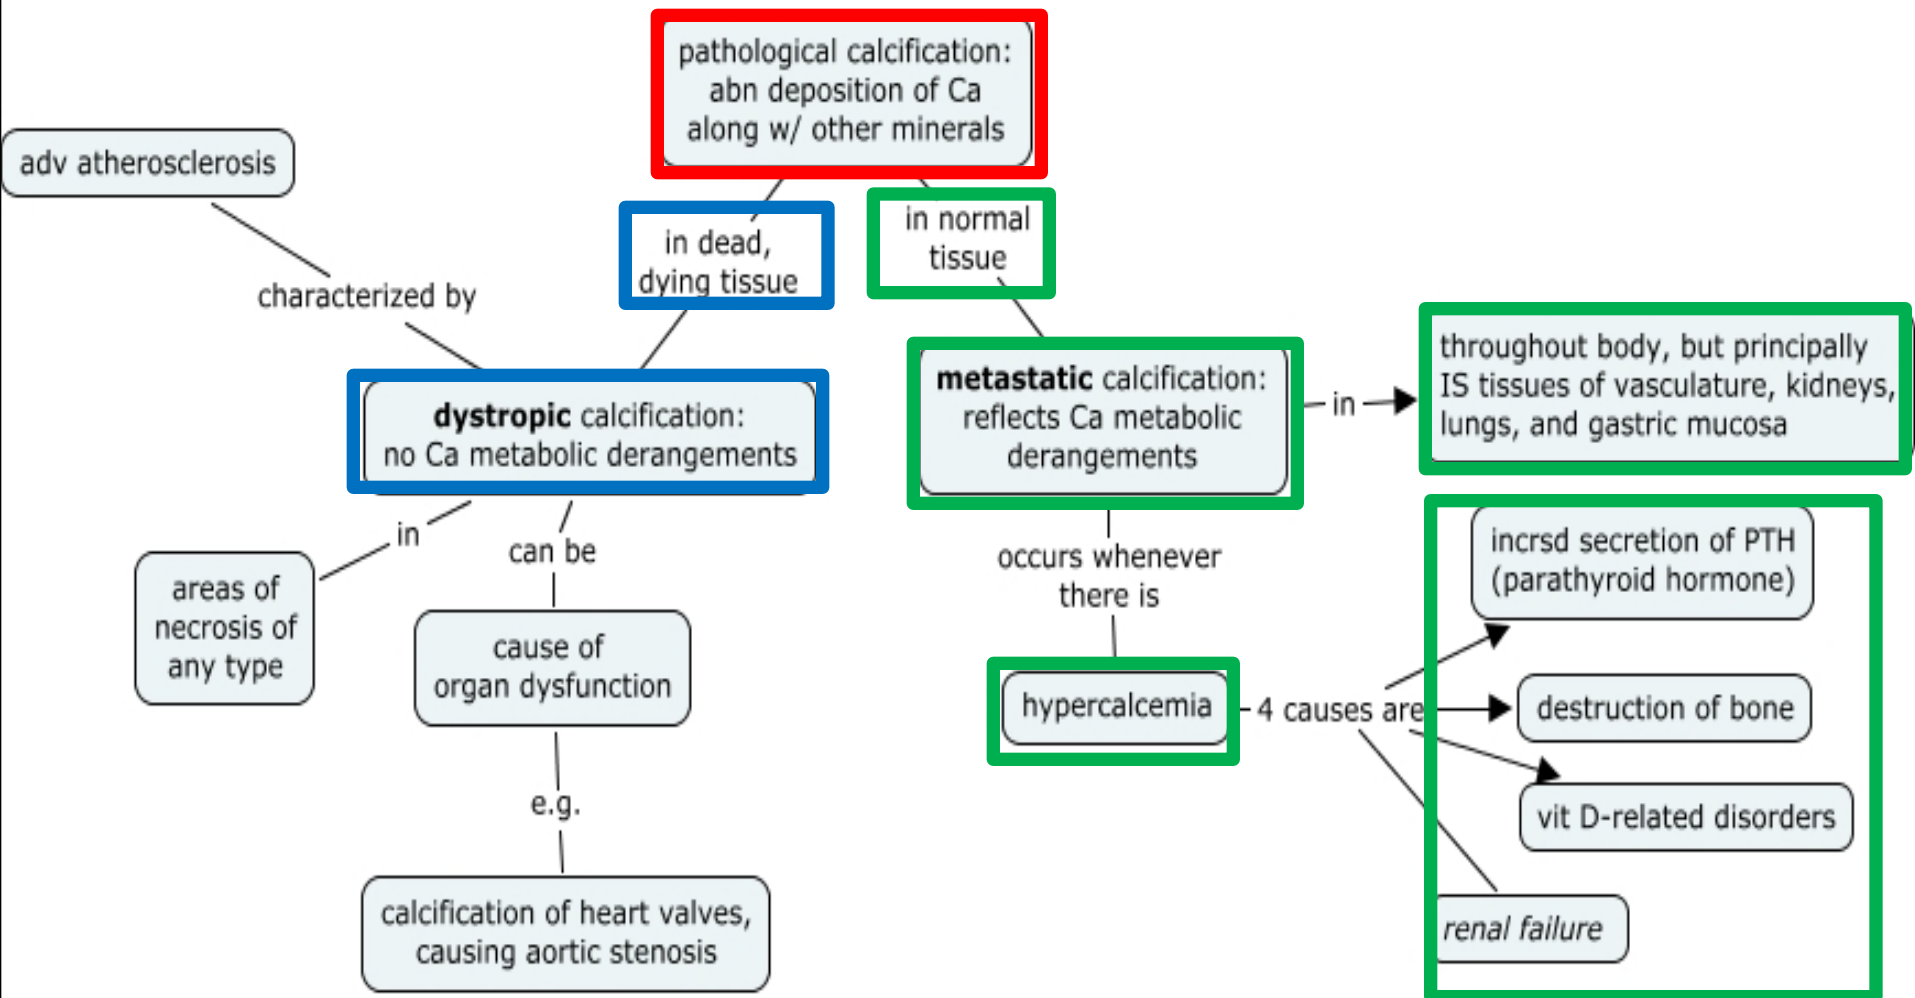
pathological calcification: abn deposition of Ca along w/ other minerals

in dead, dying tissue

in normal tissue

adv atherosclerosis

characterized by

**dystropic** calcification: no Ca metabolic derangements

in

areas of necrosis of any type

can be

cause of organ dysfunction

e.g.

calcification of heart valves, causing aortic stenosis

**metastatic** calcification: reflects Ca metabolic derangements

in

throughout body, but principally IS tissues of vasculature, kidneys, lungs, and gastric mucosa

occurs whenever there is

hypercalcemia

4 causes are

incrsd secretion of PTH (parathyroid hormone)

destruction of bone

vit D-related disorders

*renal failure*